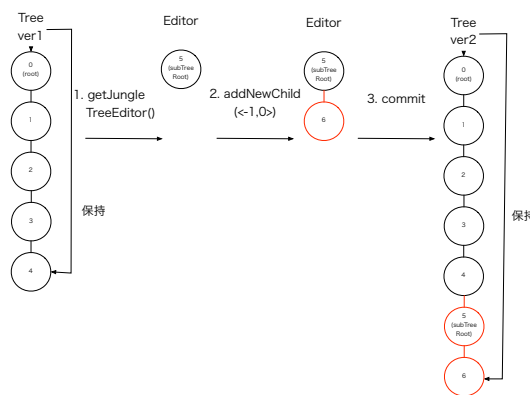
Tree
ver1

0
(root)

1

2

3

4

保持

1. getJungle TreeEditor()

Editor

5
(subTree Root)

2. addNewChild (<-1,0>)

Editor

5
(subTree Root)

6

3. commit

Tree
ver2

0
(root)

1

2

3

4

5
(subTree Root)

6

保持